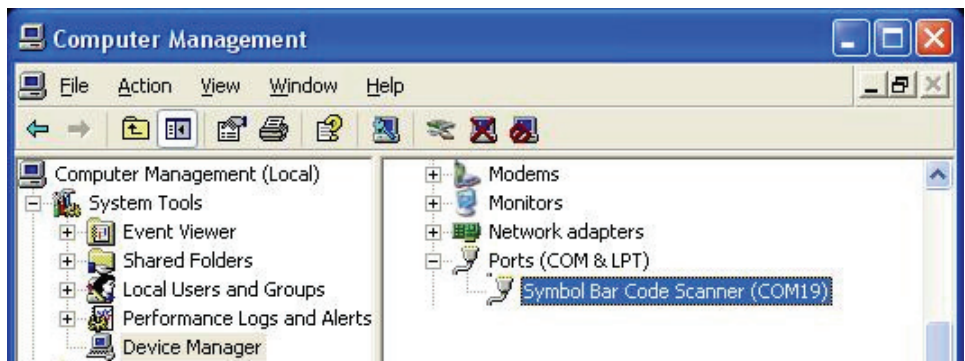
Computer Management

File Action View Window Help

Computer Management (Local)
System Tools
Event Viewer
Shared Folders
Local Users and Groups
Performance Logs and Alerts
Device Manager

Modems
Monitors
Network adapters
Ports (COM & LPT)
Symbol Bar Code Scanner (COM19)